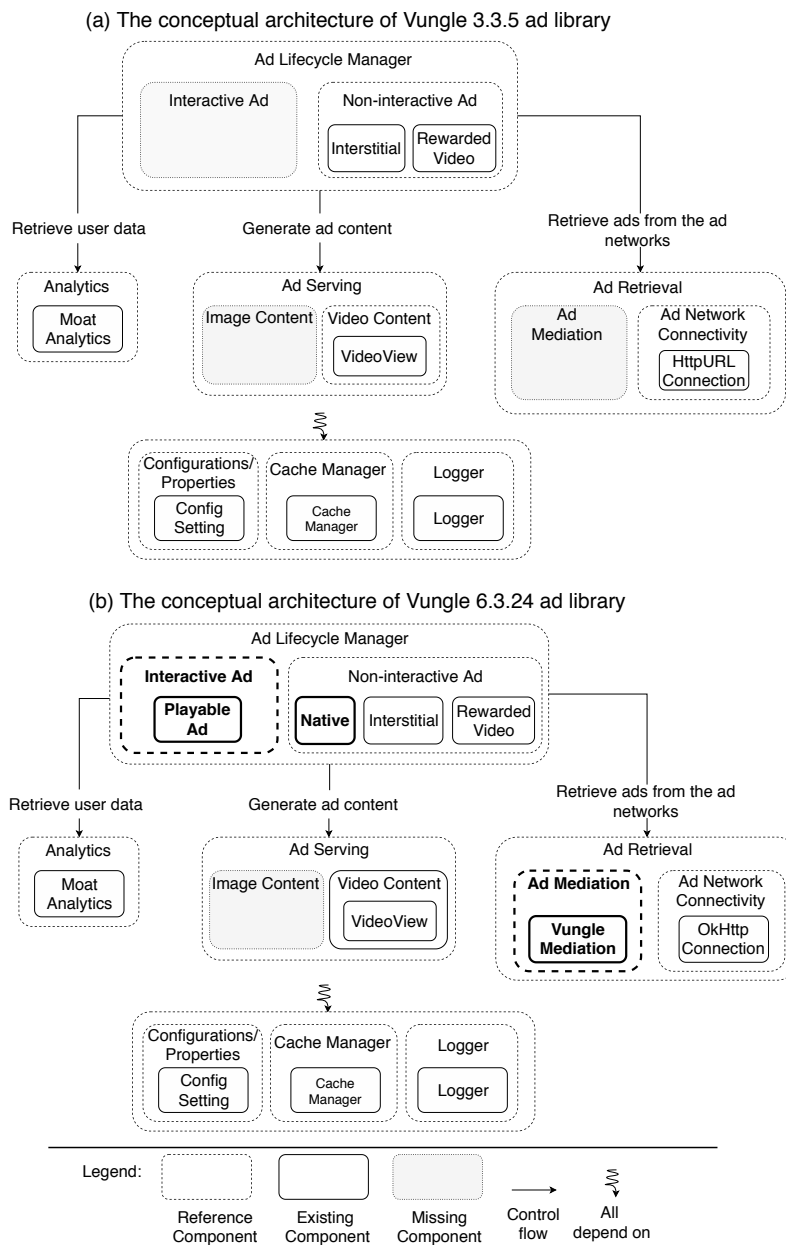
(a) The conceptual architecture of Vungle 3.3.5 ad library

Ad Lifecycle Manager

Interactive Ad

Non-interactive Ad

Interstitial

Rewarded Video

Retrieve user data

Generate ad content

Retrieve ads from the ad networks

Analytics

Moat Analytics

Ad Serving

Image Content

Video Content

VideoView

Ad Retrieval

Ad Mediation

Ad Network Connectivity

HttpURL Connection

Configurations/ Properties

Config Setting

Cache Manager

Cache Manager

Logger

Logger

(b) The conceptual architecture of Vungle 6.3.24 ad library

Ad Lifecycle Manager

Interactive Ad

Playable Ad

Non-interactive Ad

Native

Interstitial

Rewarded Video

Retrieve user data

Generate ad content

Retrieve ads from the ad networks

Analytics

Moat Analytics

Ad Serving

Image Content

Video Content

VideoView

Ad Retrieval

Ad Mediation

Vungle Mediation

Ad Network Connectivity

OkHttp Connection

Configurations/ Properties

Config Setting

Cache Manager

Cache Manager

Logger

Logger

Legend:

Reference Component

Existing Component

Missing Component

Control flow

All depend on